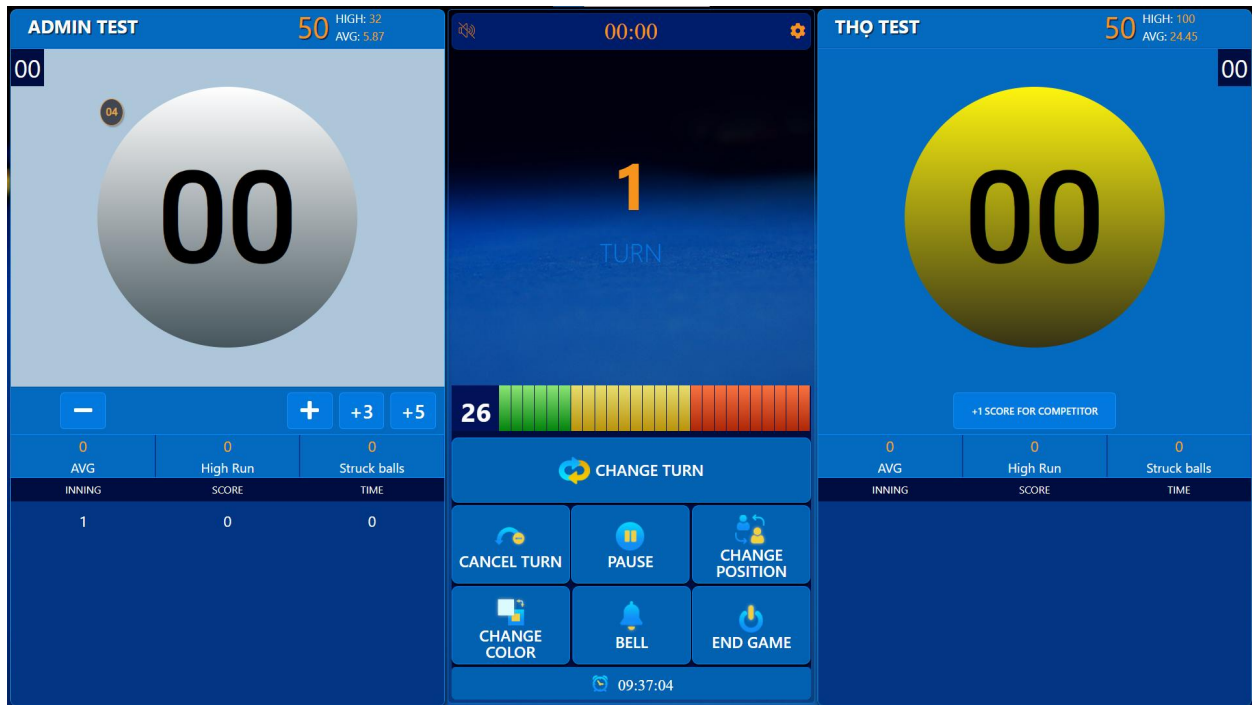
ADMIN TEST
50 HIGH: 32
AVG: 5.87

00

04

00

−
+
+3
+5

| 0 | 0 | 0 |
|---|---|---|
| AVG | High Run | Struck balls |

| INNING | SCORE | TIME |
|---|---|---|
| 1 | 0 | 0 |

00:00

1
TURN

26

CHANGE TURN

CANCEL TURN
PAUSE
CHANGE POSITION
CHANGE COLOR
BELL
END GAME

09:37:04

THỌ TEST
50 HIGH: 100
AVG: 24.45

00

00

+1 SCORE FOR COMPETITOR

| 0 | 0 | 0 |
|---|---|---|
| AVG | High Run | Struck balls |

| INNING | SCORE | TIME |
|---|---|---|